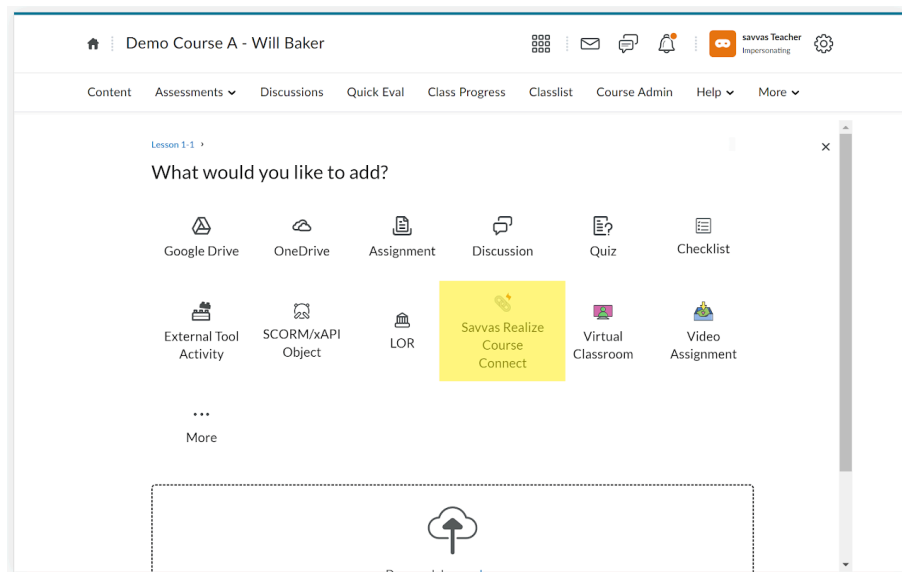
Demo Course A - Will Baker

savvas Teacher
Impersonating

Content Assessments Discussions Quick Eval Class Progress Classlist Course Admin Help More

Lesson 1-1 ›

What would you like to add?

Google Drive
OneDrive
Assignment
Discussion
Quiz
Checklist
External Tool Activity
SCORM/xAPI Object
LOR
Savvas Realize Course Connect
Virtual Classroom
Video Assignment
More

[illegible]